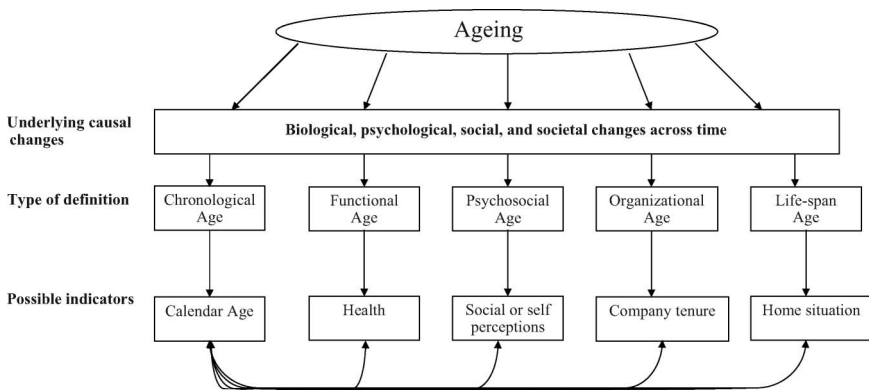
Ageing

Underlying causal changes

Biological, psychological, social, and societal changes across time

Type of definition

Chronological Age

Functional Age

Psychosocial Age

Organizational Age

Life-span Age

Possible indicators

Calendar Age

Health

Social or self perceptions

Company tenure

Home situation